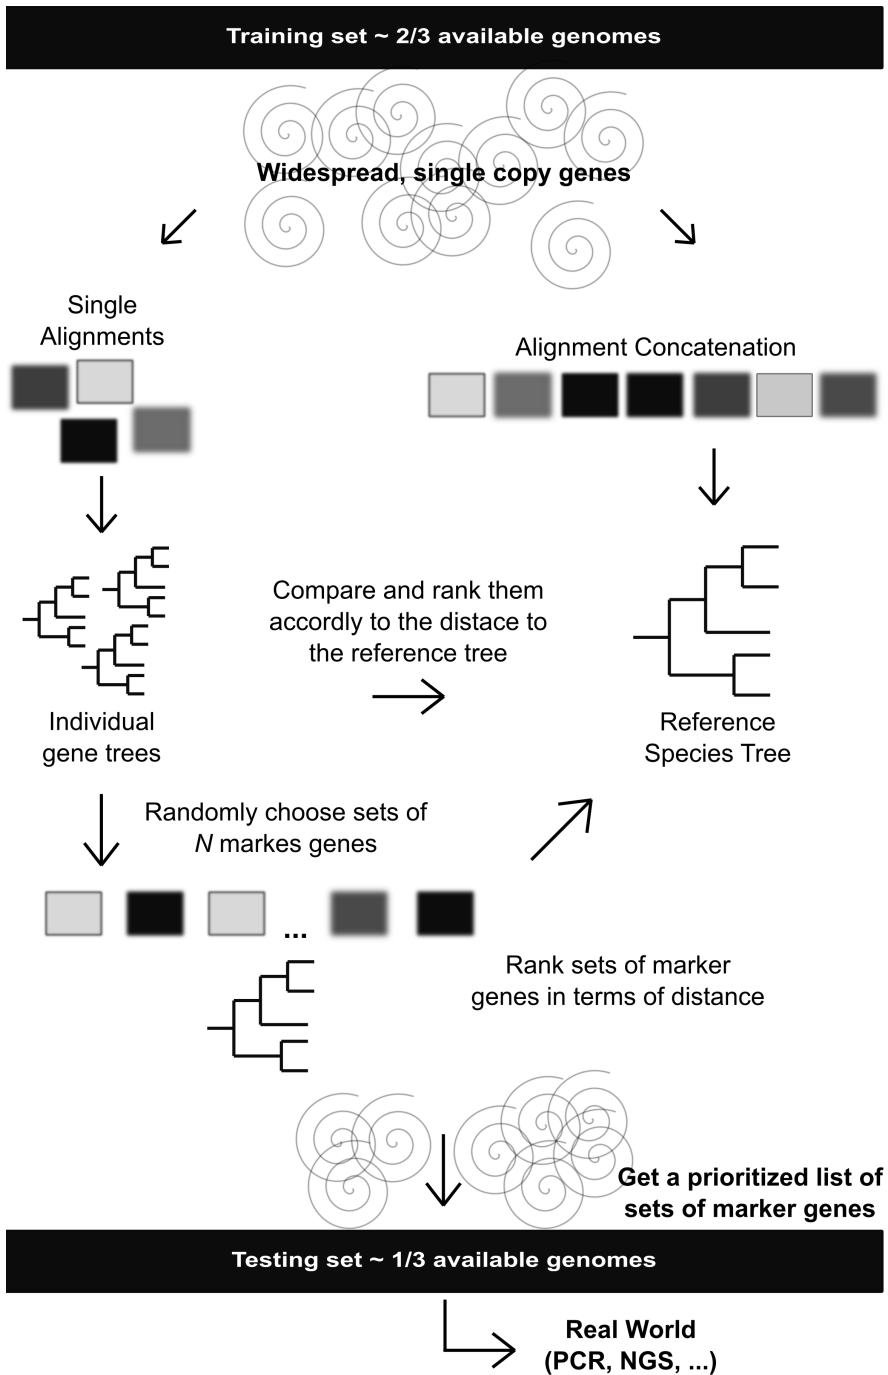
Training set ~ 2/3 available genomes

Widespread, single copy genes

Single Alignments

Alignment Concatenation

Compare and rank them accordly to the distace to the reference tree

Individual gene trees

Reference Species Tree

Randomly choose sets of *N* markes genes

...

Rank sets of marker genes in terms of distance

Get a prioritized list of sets of marker genes

Testing set ~ 1/3 available genomes

Real World (PCR, NGS, ...)